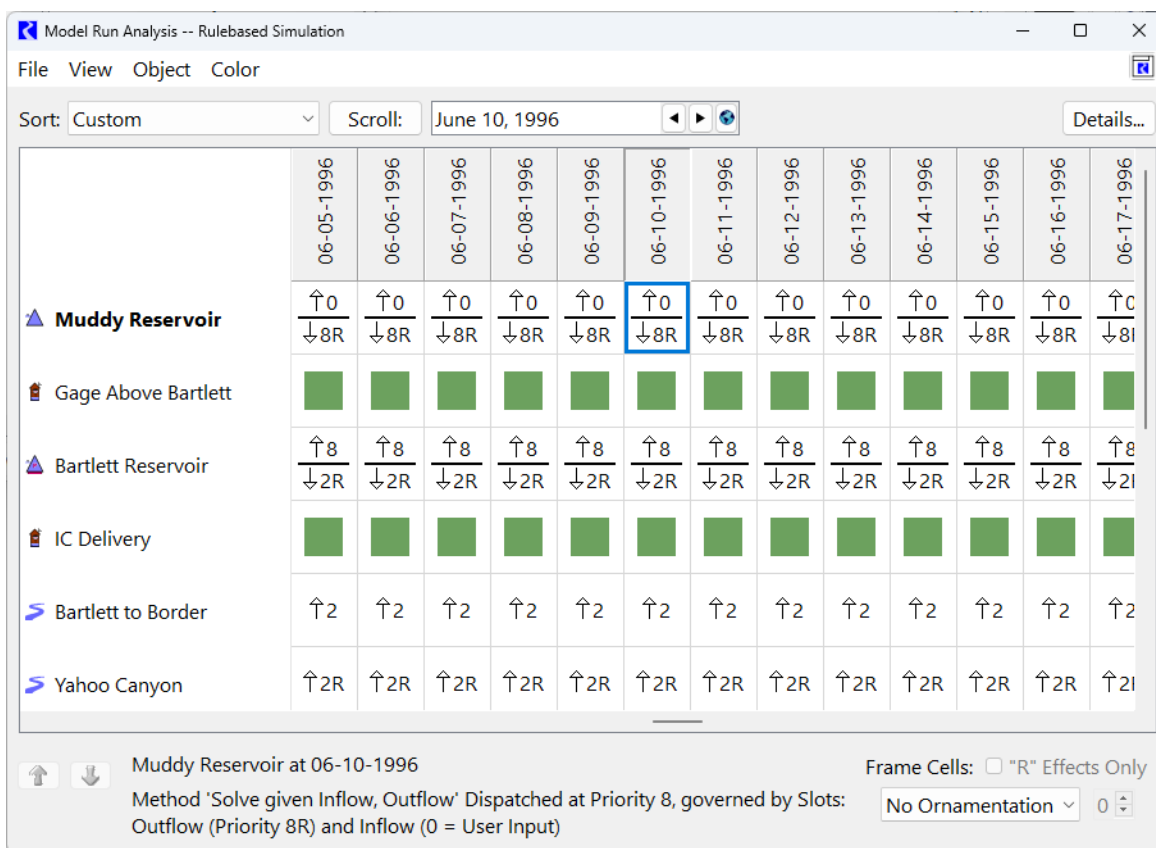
Model Run Analysis -- Rulebased Simulation

File View Object Color

Sort: Custom Scroll: June 10, 1996 Details...

| | 06-05-1996 | 06-06-1996 | 06-07-1996 | 06-08-1996 | 06-09-1996 | 06-10-1996 | 06-11-1996 | 06-12-1996 | 06-13-1996 | 06-14-1996 | 06-15-1996 | 06-16-1996 | 06-17-1996 |
|---|---|---|---|---|---|---|---|---|---|---|---|---|---|
| Muddy Reservoir | ↑0 ↓8R | ↑0 ↓8R | ↑0 ↓8R | ↑0 ↓8R | ↑0 ↓8R | ↑0 ↓8R | ↑0 ↓8R | ↑0 ↓8R | ↑0 ↓8R | ↑0 ↓8R | ↑0 ↓8R | ↑0 ↓8R | ↑0 ↓8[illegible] |
| Gage Above Bartlett | | | | | | | | | | | | | |
| Bartlett Reservoir | ↑8 ↓2R | ↑8 ↓2R | ↑8 ↓2R | ↑8 ↓2R | ↑8 ↓2R | ↑8 ↓2R | ↑8 ↓2R | ↑8 ↓2R | ↑8 ↓2R | ↑8 ↓2R | ↑8 ↓2R | ↑8 ↓2R | ↑8 ↓2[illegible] |
| IC Delivery | | | | | | | | | | | | | |
| Bartlett to Border | ↑2 | ↑2 | ↑2 | ↑2 | ↑2 | ↑2 | ↑2 | ↑2 | ↑2 | ↑2 | ↑2 | ↑2 | ↑2 |
| Yahoo Canyon | ↑2R | ↑2R | ↑2R | ↑2R | ↑2R | ↑2R | ↑2R | ↑2R | ↑2R | ↑2R | ↑2R | ↑2R | ↑2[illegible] |

Muddy Reservoir at 06-10-1996
Method 'Solve given Inflow, Outflow' Dispatched at Priority 8, governed by Slots: Outflow (Priority 8R) and Inflow (0 = User Input)

Frame Cells: "R" Effects Only
No Ornamentation 0